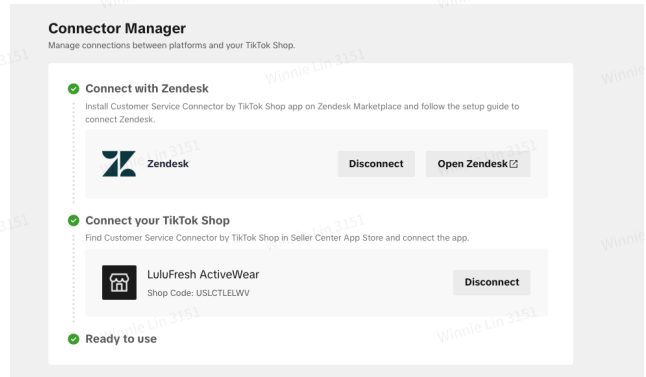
Connector Manager
Manage connections between platforms and your TikTok Shop.

Connect with Zendesk
Install Customer Service Connector by TikTok Shop app on Zendesk Marketplace and follow the setup guide to connect Zendesk.

Zendesk
Disconnect
Open Zendesk

Connect your TikTok Shop
Find Customer Service Connector by TikTok Shop in Seller Center App Store and connect the app.

LuluFresh ActiveWear
Shop Code: USLCTLELWV
Disconnect

Ready to use

Winnie Lin 3151